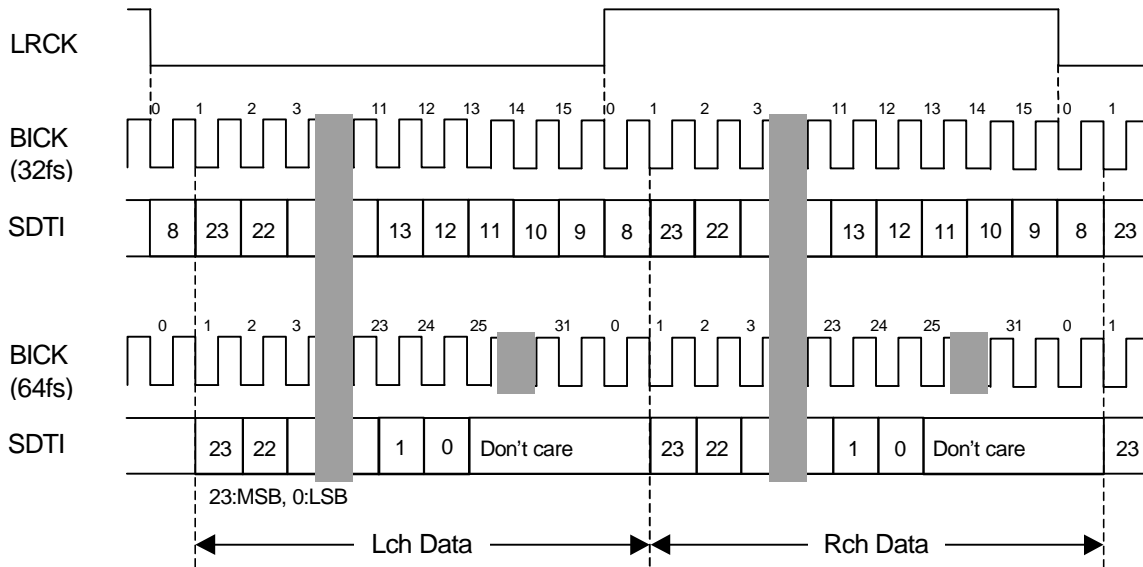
LRCK

0 1 2 3 11 12 13 14 15 0 1 2 3 11 12 13 14 15 0 1

BICK
(32fs)

SDTI

8 23 22 13 12 11 10 9 8 23 22 13 12 11 10 9 8 23

0 1 2 3 23 24 25 31 0 1 2 3 23 24 25 31 0 1

BICK
(64fs)

SDTI

23 22 1 0 Don’t care 23 22 1 0 Don’t care 23

23:MSB, 0:LSB

Lch Data

Rch Data